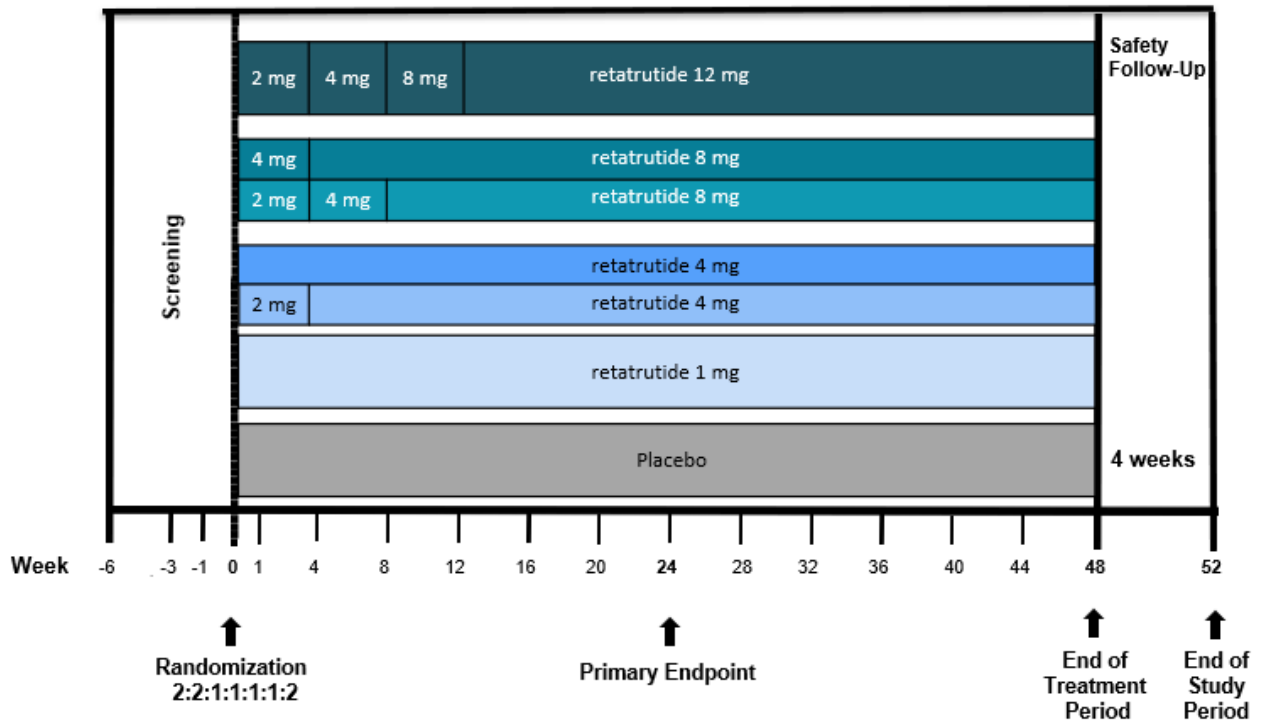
Screening

2 mg 4 mg 8 mg retatrutide 12 mg

Safety Follow-Up

4 mg retatrutide 8 mg

2 mg 4 mg retatrutide 8 mg

retatrutide 4 mg

2 mg retatrutide 4 mg

retatrutide 1 mg

Placebo

4 weeks

Week -6 -3 -1 0 1 4 8 12 16 20 24 28 32 36 40 44 48 52

Randomization 2:2:1:1:1:1:2

Primary Endpoint

End of Treatment Period

End of Study Period